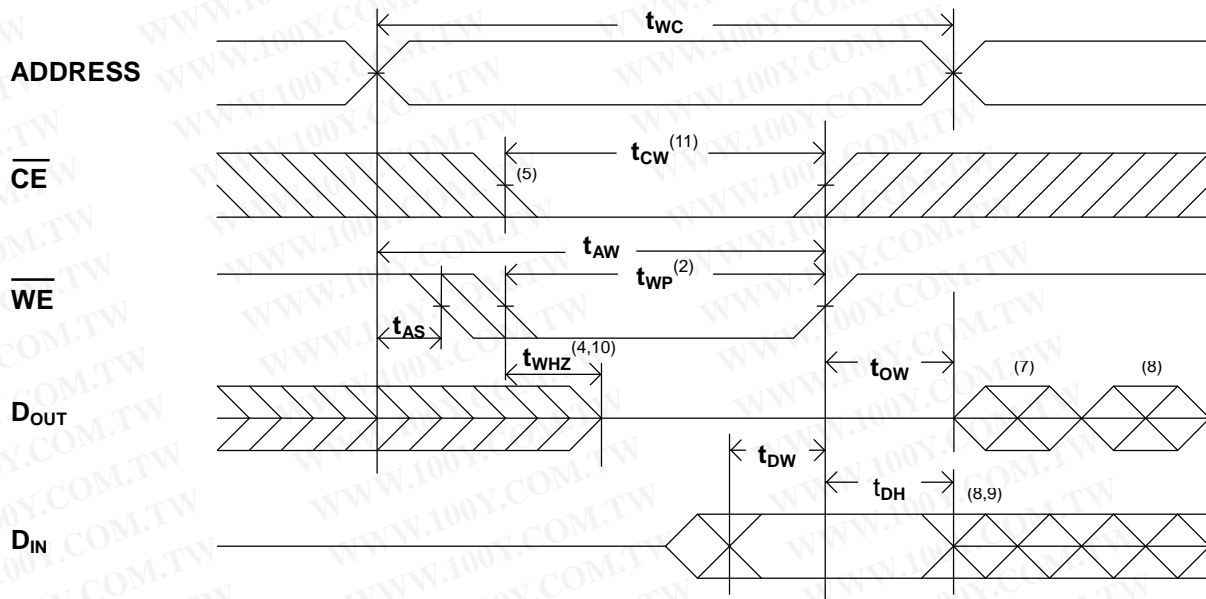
$t_{WC}$

ADDRESS

$t_{CW}^{(11)}$

$\overline{CE}$

(5)

$t_{AW}$

$t_{WP}^{(2)}$

$\overline{WE}$

$t_{AS}$

$t_{WHZ}^{(4,10)}$

$t_{OW}$

(7)

(8)

$D_{OUT}$

$t_{DW}$

$t_{DH}$

(8,9)

$D_{IN}$

WWW.100Y.COM.TW